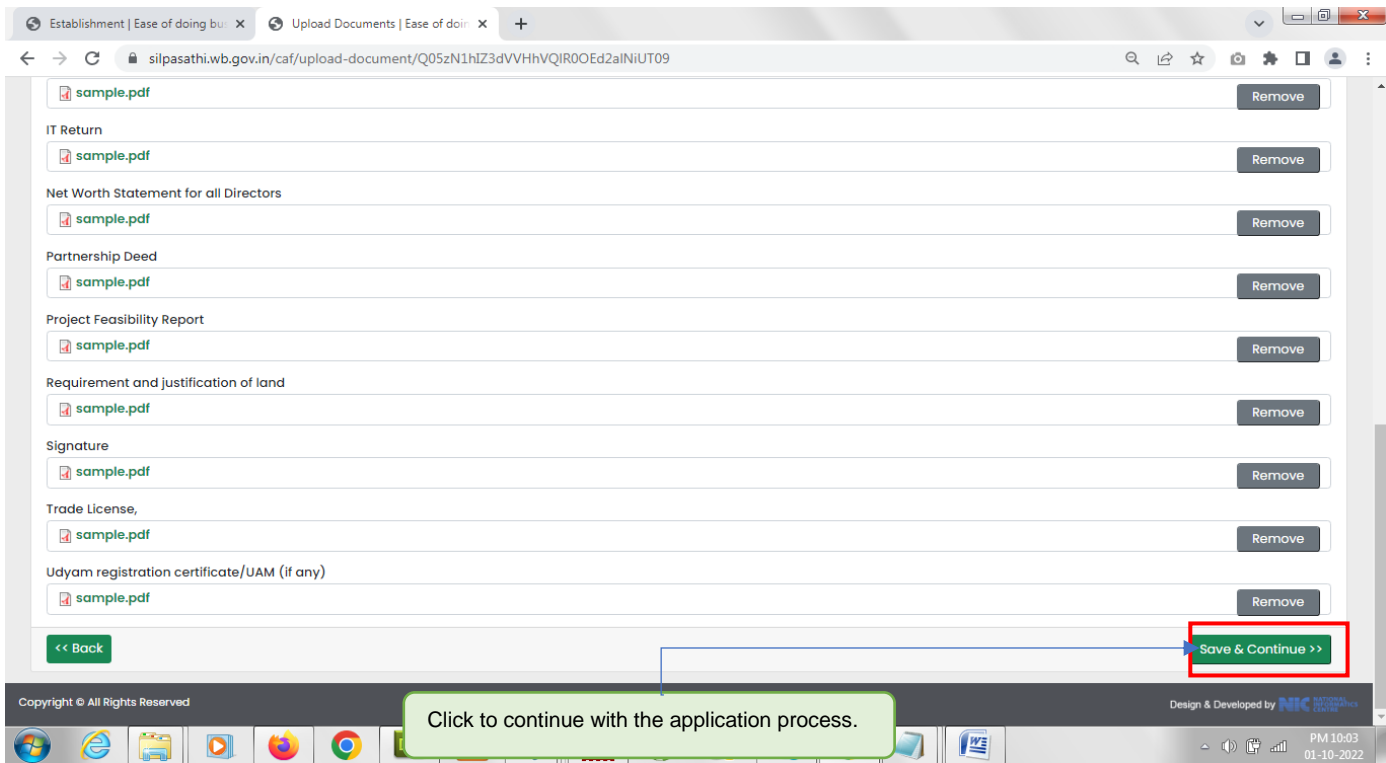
Establishment | Ease of doing bu ×
Upload Documents | Ease of doin ×
+
silpasathi.wb.gov.in/caf/upload-document/Q05zN1hIZ3dVVHhVQlR0OEd2alNiUT09

sample.pdf
Remove

IT Return
sample.pdf
Remove

Net Worth Statement for all Directors
sample.pdf
Remove

Partnership Deed
sample.pdf
Remove

Project Feasibility Report
sample.pdf
Remove

Requirement and justification of land
sample.pdf
Remove

Signature
sample.pdf
Remove

Trade License,
sample.pdf
Remove

Udyam registration certificate/UAM (if any)
sample.pdf
Remove

<< Back
Save & Continue >>

Copyright © All Rights Reserved

Click to continue with the application process.

Design & Developed by NIC NATIONAL INFORMATICS CENTRE

PM 10:03
01-10-2022